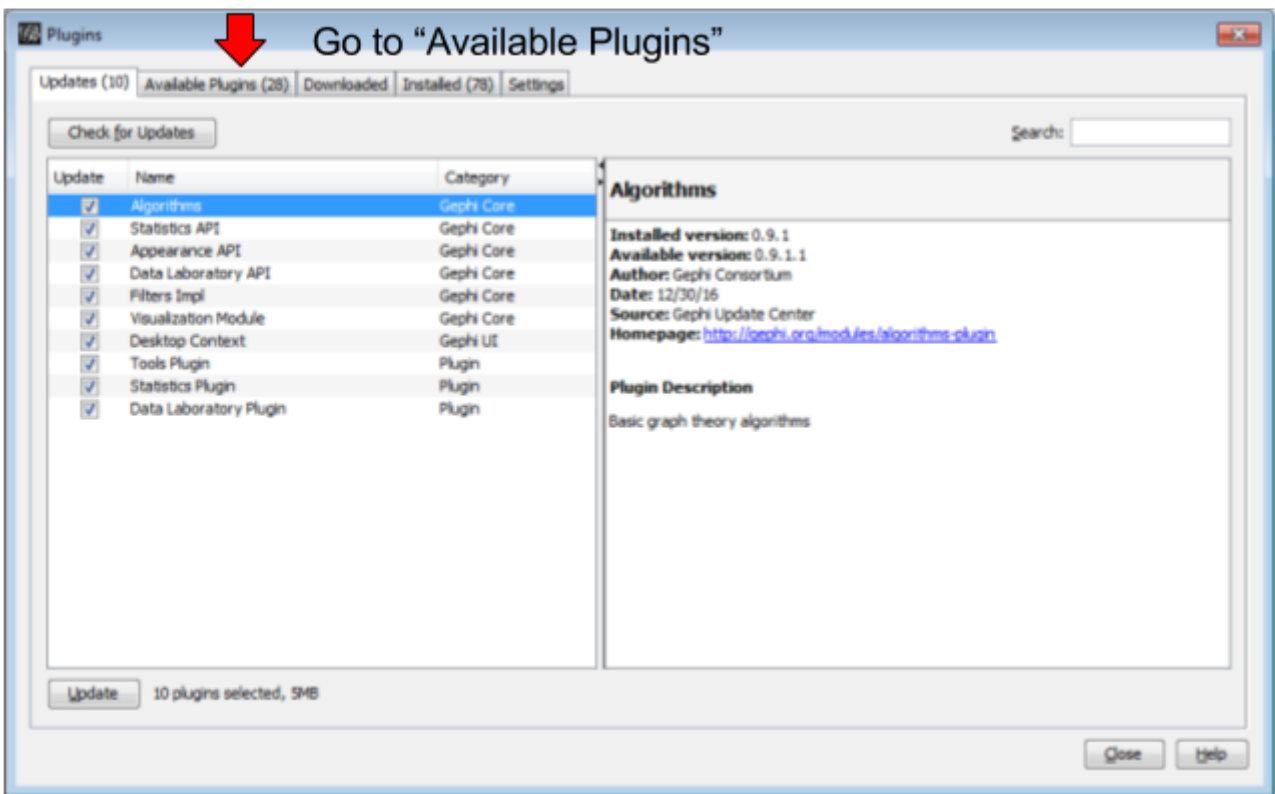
Plugins

Go to “Available Plugins”

Updates (10) | Available Plugins (28) | Downloaded | Installed (78) | Settings

Check for Updates

Search:

| Update | Name | Category |
|---|---|---|
| ☑ | Algorithms | Gephi Core |
| ☑ | Statistics API | Gephi Core |
| ☑ | Appearance API | Gephi Core |
| ☑ | Data Laboratory API | Gephi Core |
| ☑ | Filters Impl | Gephi Core |
| ☑ | Visualization Module | Gephi Core |
| ☑ | Desktop Context | Gephi UI |
| ☑ | Tools Plugin | Plugin |
| ☑ | Statistics Plugin | Plugin |
| ☑ | Data Laboratory Plugin | Plugin |

Algorithms

Installed version: 0.9.1
Available version: 0.9.1.1
Author: Gephi Consortium
Date: 12/30/16
Source: Gephi Update Center
Homepage: http://gephi.org/modules/algorithms-plugin

Plugin Description

Basic graph theory algorithms

Update 10 plugins selected, 5MB

Close Help